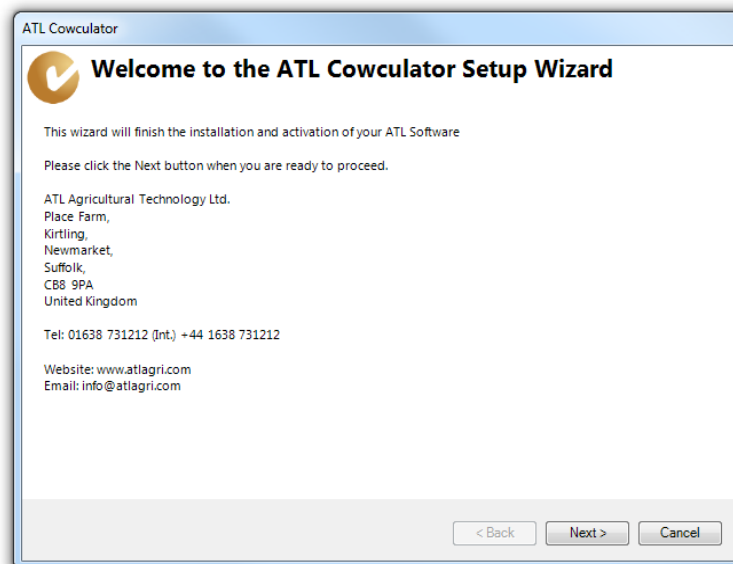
ATL Cowculator

Welcome to the ATL Cowculator Setup Wizard

This wizard will finish the installation and activation of your ATL Software

Please click the Next button when you are ready to proceed.

ATL Agricultural Technology Ltd.
Place Farm,
Kirtling,
Newmarket,
Suffolk,
CB8 9PA
United Kingdom

Tel: 01638 731212 (Int.) +44 1638 731212

Website: www.atlagri.com
Email: info@atlagri.com

< Back
Next >
Cancel